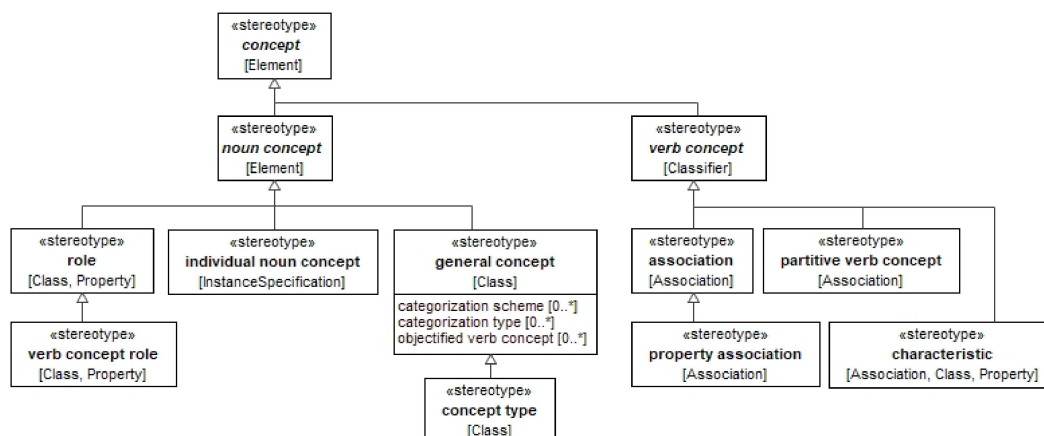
«stereotype»
*concept*
[Element]

«stereotype»
*noun concept*
[Element]

«stereotype»
*verb concept*
[Classifier]

«stereotype»
**role**
[Class, Property]

«stereotype»
**individual noun concept**
[InstanceSpecification]

«stereotype»
**general concept**
[Class]
categorization scheme [0..*]
categorization type [0..*]
objectified verb concept [0..*]

«stereotype»
**association**
[Association]

«stereotype»
**partitive verb concept**
[Association]

«stereotype»
**verb concept role**
[Class, Property]

«stereotype»
**property association**
[Association]

«stereotype»
**characteristic**
[Association, Class, Property]

«stereotype»
**concept type**
[Class]